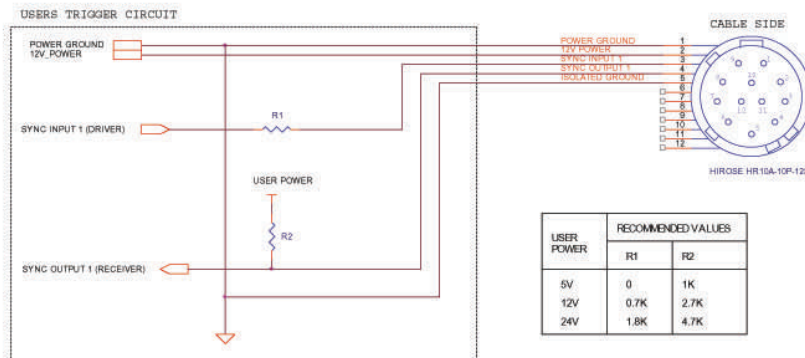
USERS TRIGGER CIRCUIT

POWER GROUND
12V_POWER

SYNC INPUT 1 (DRIVER)

R1

USER POWER

R2

SYNC OUTPUT 1 (RECEIVER)

CABLE SIDE

POWER GROUND
12V POWER
SYNC INPUT 1
SYNC OUTPUT 1
ISOLATED GROUND

1
2
3
4
5
6
7
8
9
10
11
12

HIROSE HR10A-10P-12S

| USER POWER | RECOMMENDED VALUES | |
|---|---|---|
| | R1 | R2 |
| 5V | 0 | 1K |
| 12V | 0.7K | 2.7K |
| 24V | 1.8K | 4.7K |